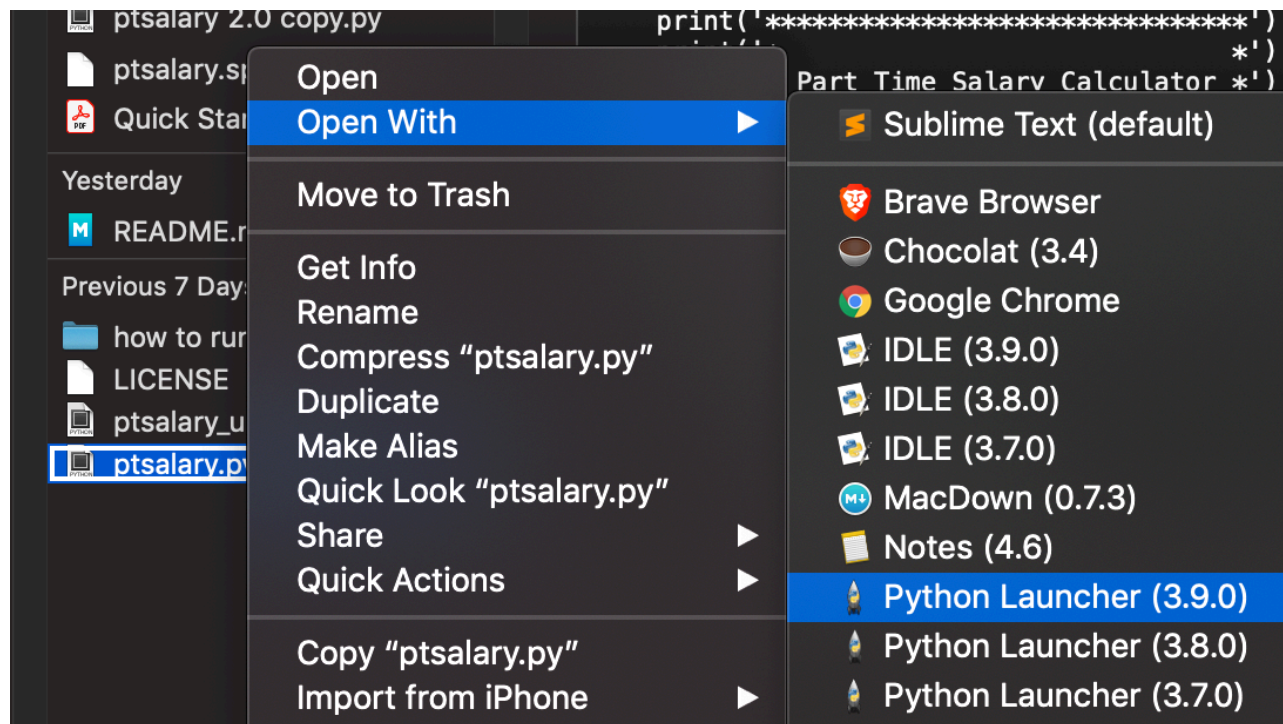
ptsalary 2.0 copy.py
ptsalary.sp
Quick Star
Yesterday
README.r
Previous 7 Days
how to run
LICENSE
ptsalary_u
ptsalary.py

print('******************************')
*')
Part Time Salary Calculator *')

Open
Open With
Move to Trash
Get Info
Rename
Compress “ptsalary.py”
Duplicate
Make Alias
Quick Look “ptsalary.py”
Share
Quick Actions
Copy “ptsalary.py”
Import from iPhone

Sublime Text (default)
Brave Browser
Chocolat (3.4)
Google Chrome
IDLE (3.9.0)
IDLE (3.8.0)
IDLE (3.7.0)
MacDown (0.7.3)
Notes (4.6)
Python Launcher (3.9.0)
Python Launcher (3.8.0)
Python Launcher (3.7.0)